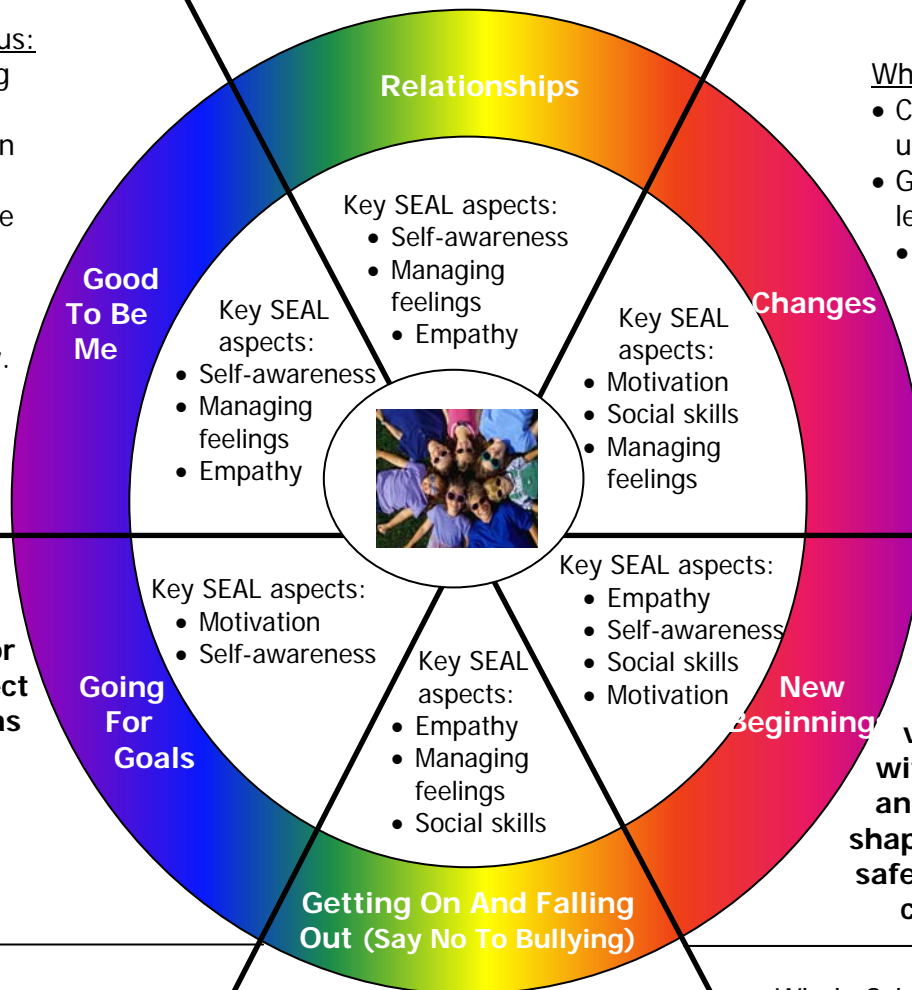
us:
g

n

e

.

Wh
• C
u
• G
le
•

Relationships

Key SEAL aspects:
• Self-awareness
• Managing feelings
• Empathy

Good To Be Me

Key SEAL aspects:
• Self-awareness
• Managing feelings
• Empathy

Changes

Key SEAL aspects:
• Motivation
• Social skills
• Managing feelings

Key SEAL aspects:
• Motivation
• Self-awareness

or
ct
ns

Going For Goals

Key SEAL aspects:
• Empathy
• Managing feelings
• Social skills

Key SEAL aspects:
• Empathy
• Self-awareness
• Social skills
• Motivation

New Beginnings

v
wi
an
shap
safe
c

Getting On And Falling Out (Say No To Bullying)